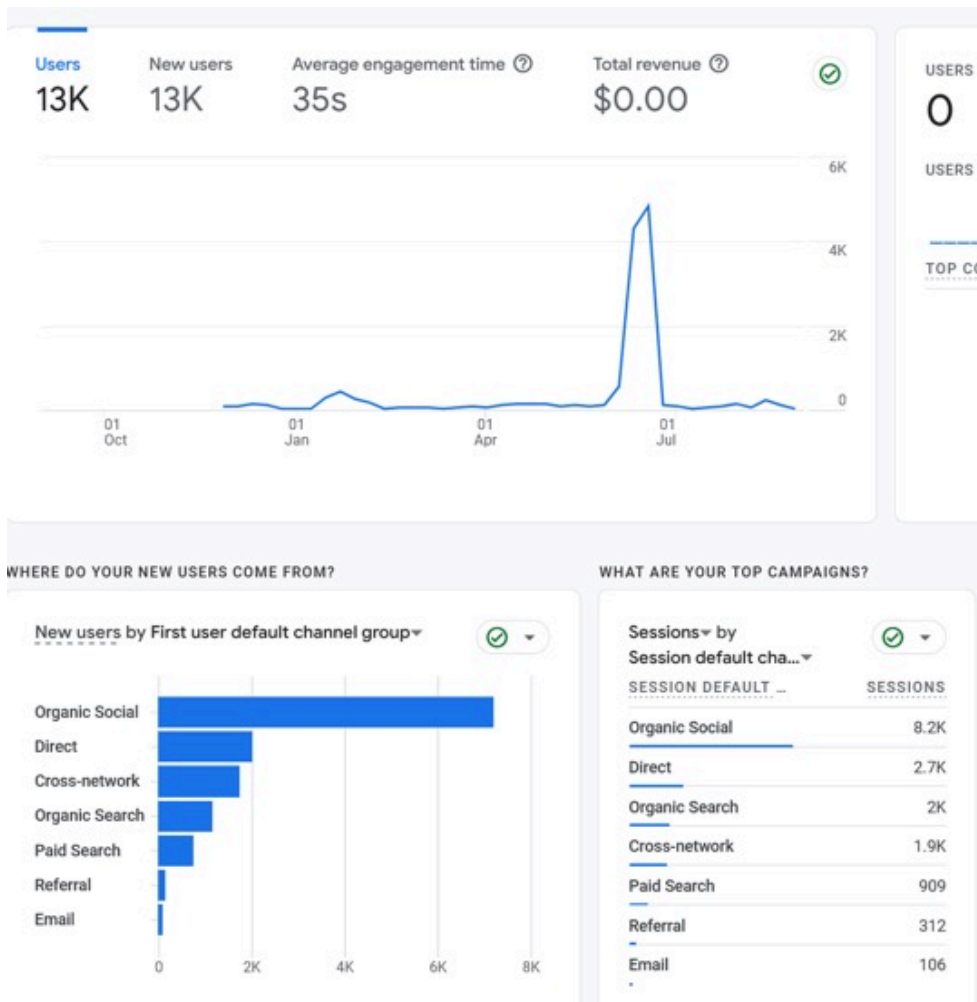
Users
13K

New users
13K

Average engagement time ⓘ
35s

Total revenue ⓘ
$0.00

USERS
0

USERS

TOP CO

6K
4K
2K
0

01 Oct
01 Jan
01 Apr
01 Jul

WHERE DO YOUR NEW USERS COME FROM?

New users by First user default channel group

Organic Social
Direct
Cross-network
Organic Search
Paid Search
Referral
Email

0
2K
4K
6K
8K

WHAT ARE YOUR TOP CAMPAIGNS?

Sessions by Session default cha...

| SESSION DEFAULT ... | SESSIONS |
|---|---|
| Organic Social | 8.2K |
| Direct | 2.7K |
| Organic Search | 2K |
| Cross-network | 1.9K |
| Paid Search | 909 |
| Referral | 312 |
| Email | 106 |